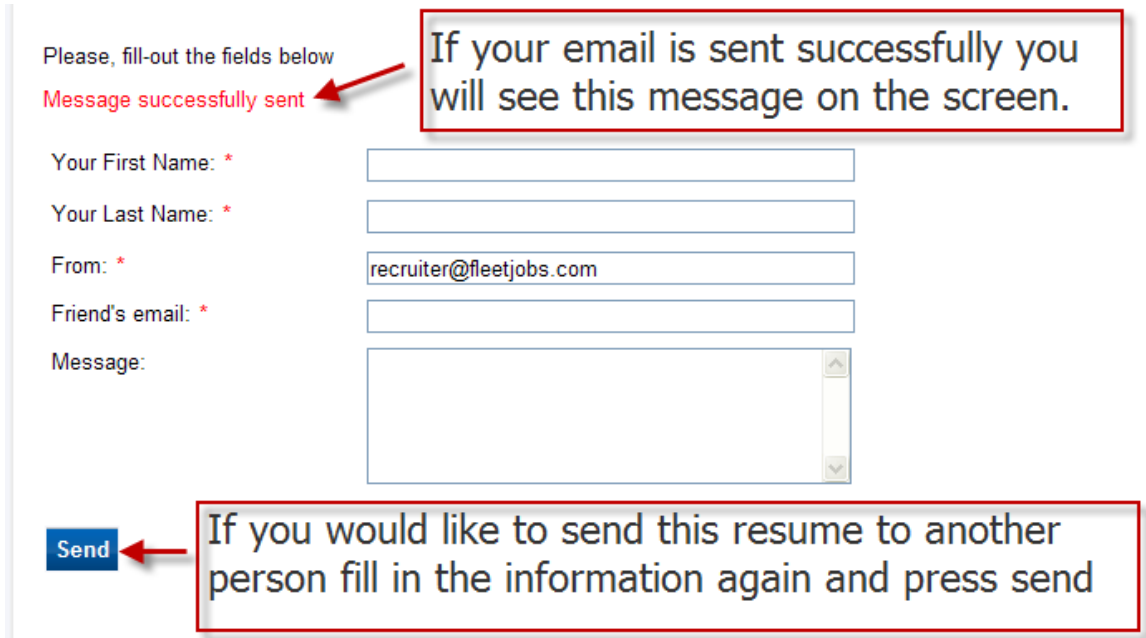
Please, fill-out the fields below

Message successfully sent

If your email is sent successfully you will see this message on the screen.

Your First Name: *

Your Last Name: *

From: *

recruiter@fleetjobs.com

Friend's email: *

Message:

Send

If you would like to send this resume to another person fill in the information again and press send